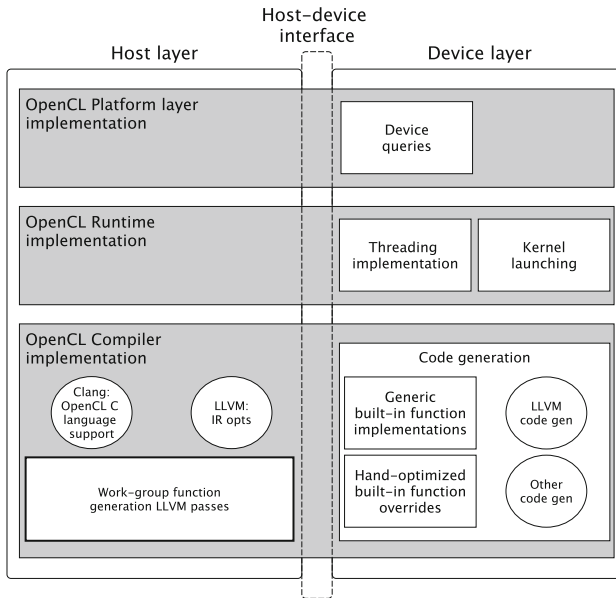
Host-device interface

Host layer

Device layer

OpenCL Platform layer implementation

Device queries

OpenCL Runtime implementation

Threading implementation

Kernel launching

OpenCL Compiler implementation

Clang: OpenCL C language support

LLVM: IR opts

Work-group function generation LLVM passes

Code generation

Generic built-in function implementations

LLVM code gen

Hand-optimized built-in function overrides

Other code gen